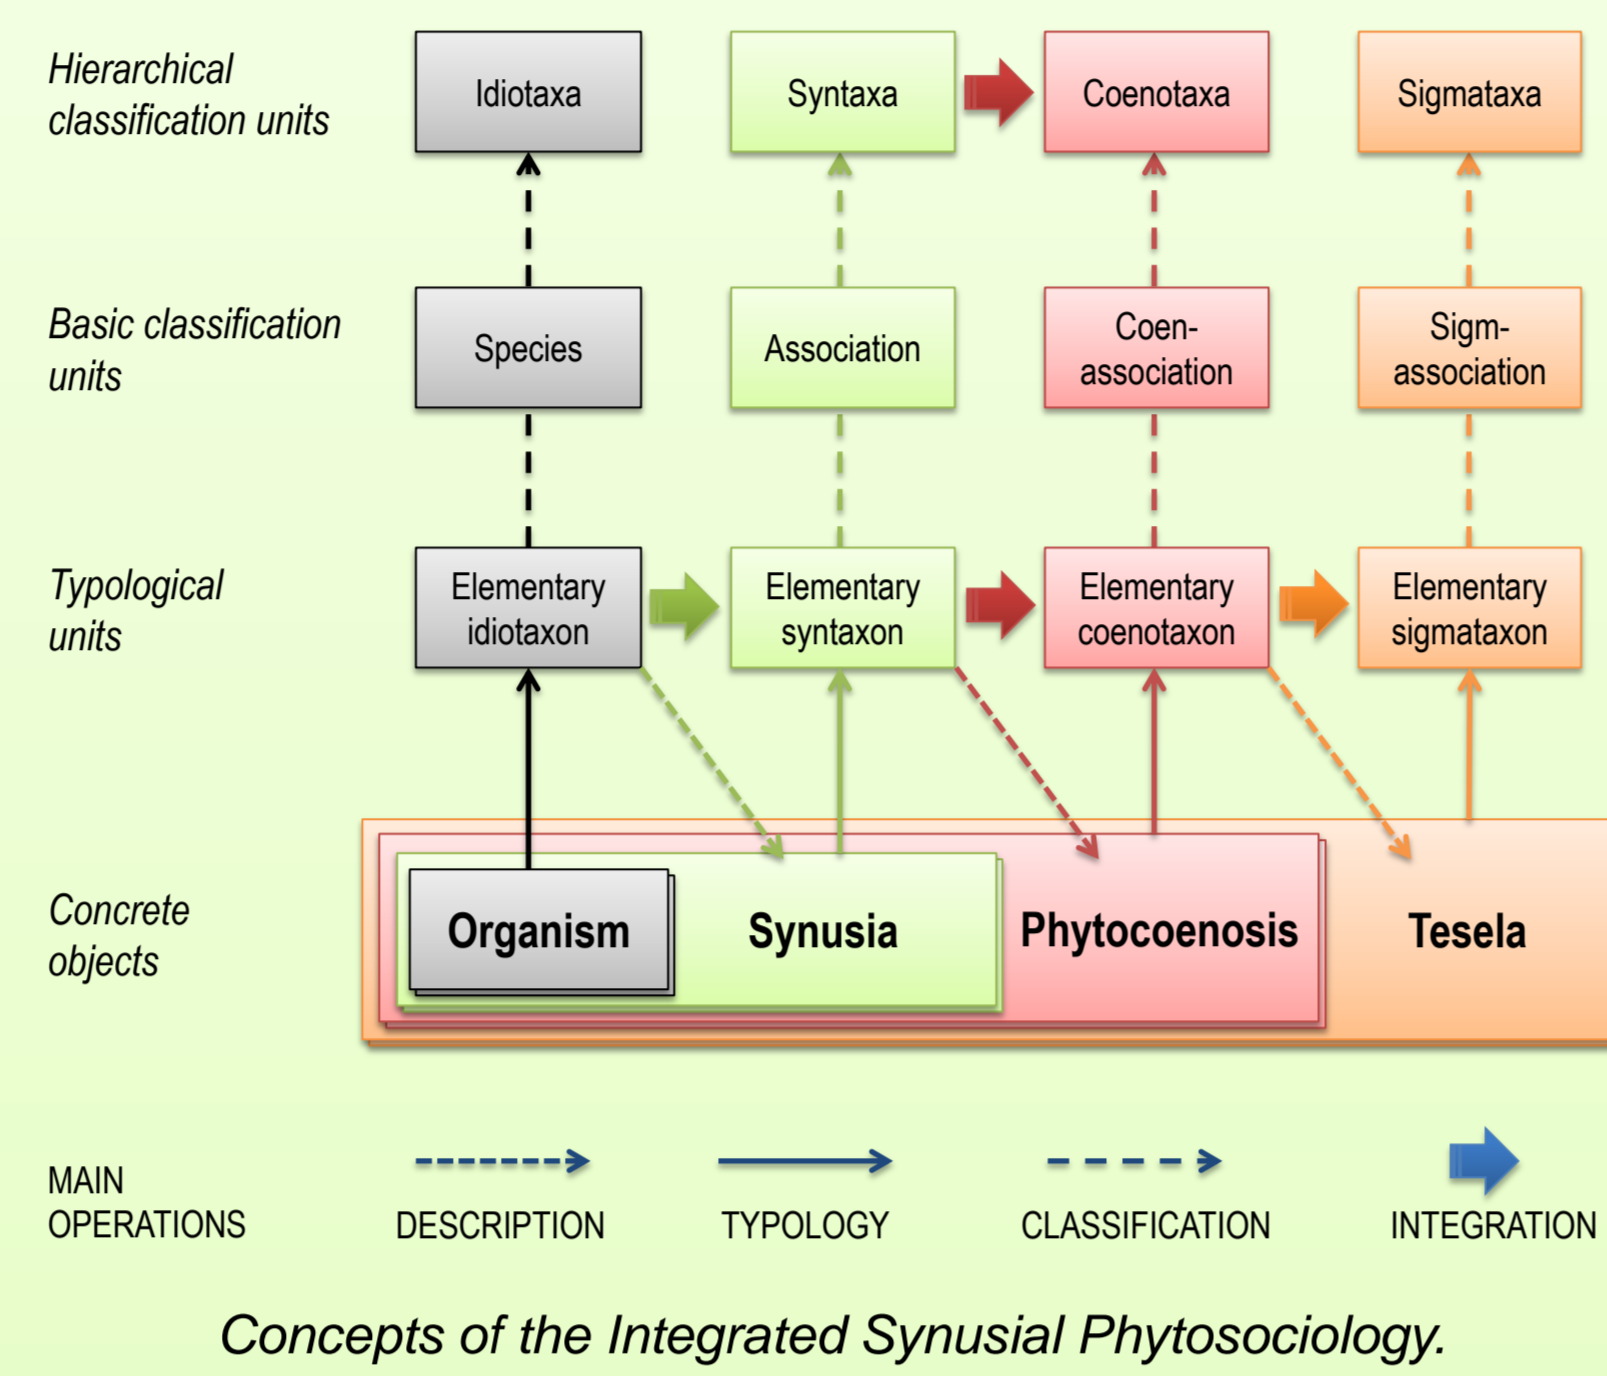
Hierarchical classification units

Idiotaxa

Syntaxa

Coenotaxa

Sigmataxa

Basic classification units

Species

Association

Coen-association

Sigm-association

Typological units

Elementary idiotaxon

Elementary syntaxon

Elementary coenotaxon

Elementary sigmataxon

Concrete objects

Organism

Synusia

Phytocoenosis

Tesela

MAIN OPERATIONS

DESCRIPTION

TYPOLOGY

CLASSIFICATION

INTEGRATION

Concepts of the Integrated Synusial Phytosociology.